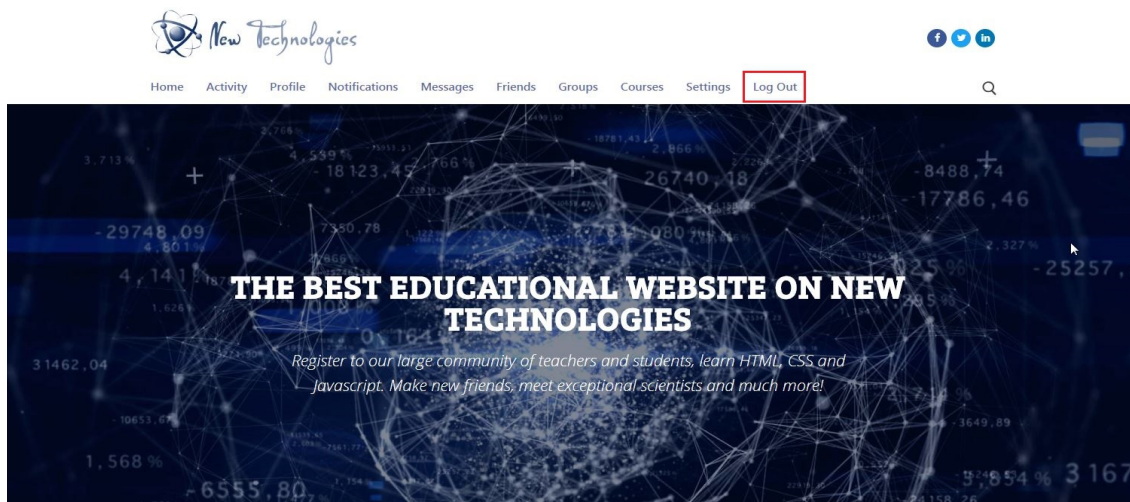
New Technologies

Home Activity Profile Notifications Messages Friends Groups Courses Settings Log Out

THE BEST EDUCATIONAL WEBSITE ON NEW TECHNOLOGIES

Register to our large community of teachers and students, learn HTML, CSS and Javascript. Make new friends, meet exceptional scientists and much more!